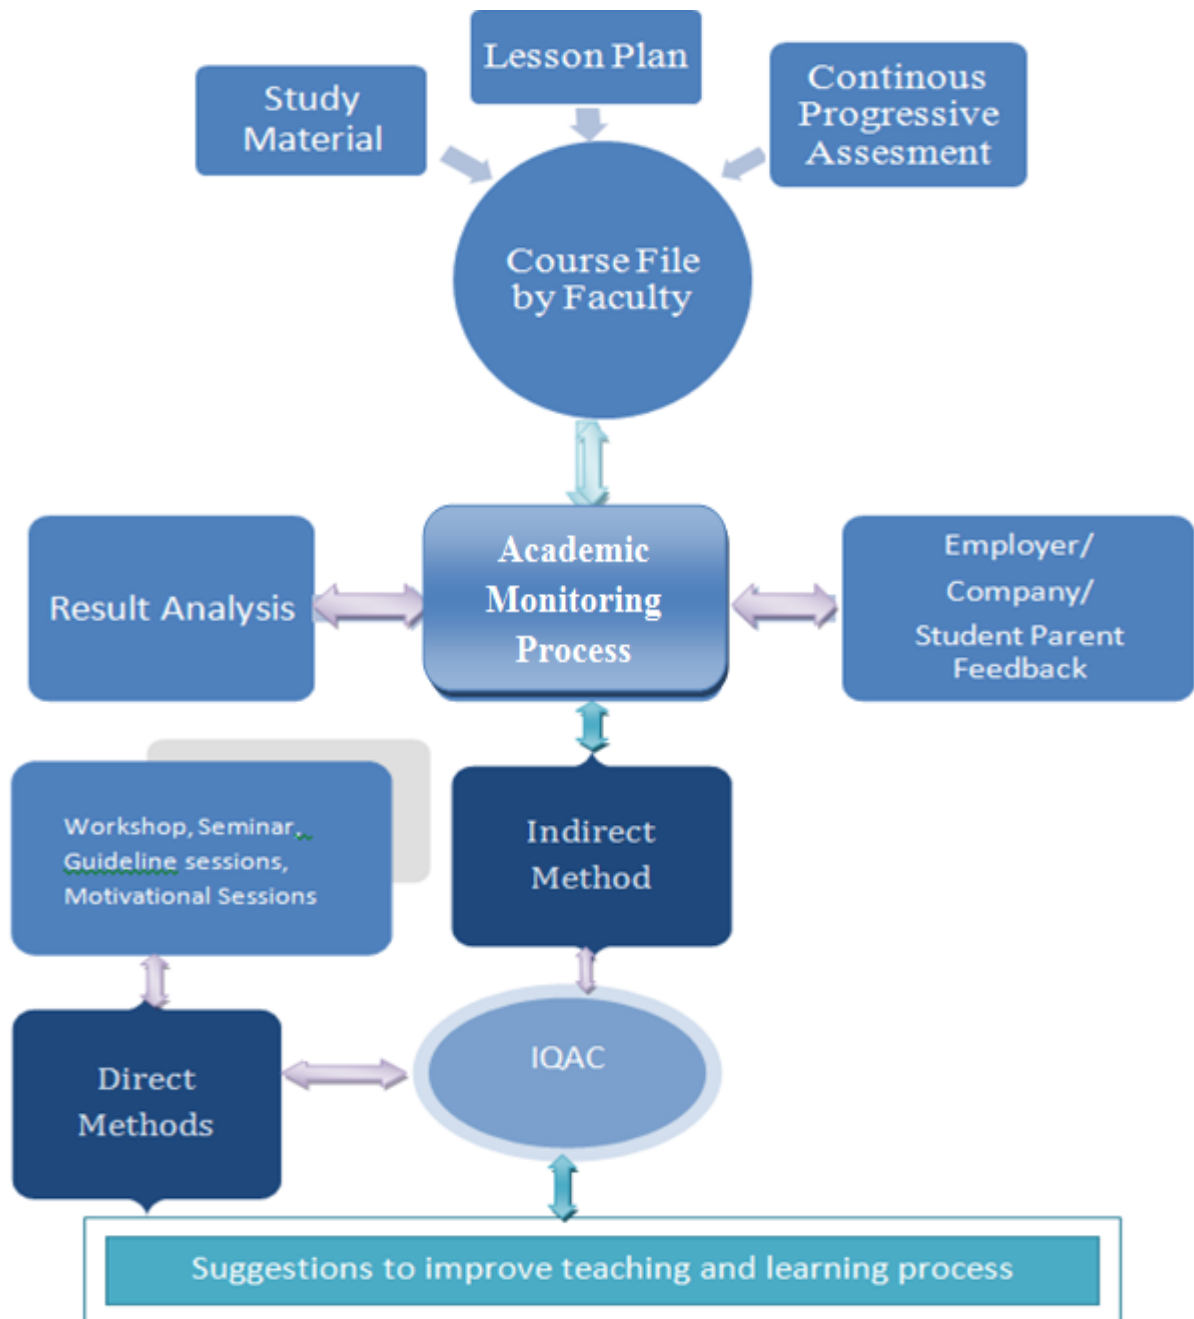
Study Material

Lesson Plan

Continous Progressive Assesment

Course File by Faculty

Result Analysis

Academic Monitoring Process

Employer/ Company/ Student Parent Feedback

Workshop, Seminar, Guideline sessions, Motivational Sessions

Indirect Method

Direct Methods

IQAC

Suggestions to improve teaching and learning process